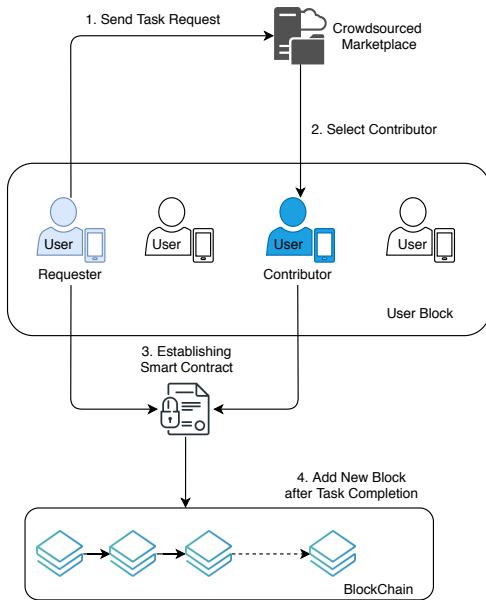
1. Send Task Request

Crowdsourced Marketplace

2. Select Contributor

User

Requester

User

User

Contributor

User

User Block

3. Establishing Smart Contract

4. Add New Block after Task Completion

BlockChain